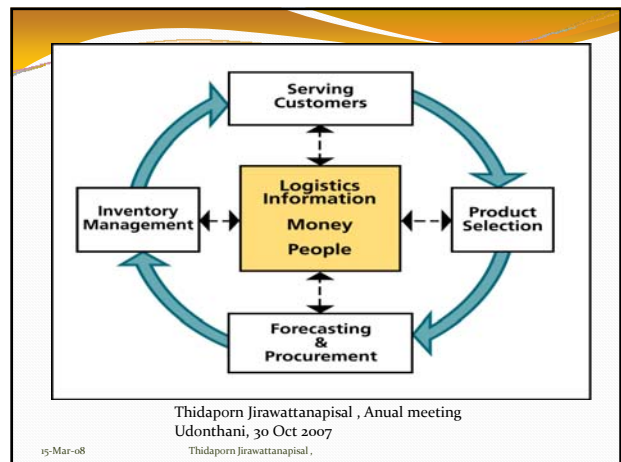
Serving Customers

Inventory Management

Logistics Information
Money
People

Product Selection

Forecasting & Procurement

Thidaporn Jirawattanapisal , Anual meeting Udonthani, 30 Oct 2007

15-Mar-08 Thidaporn Jirawattanapisal ,